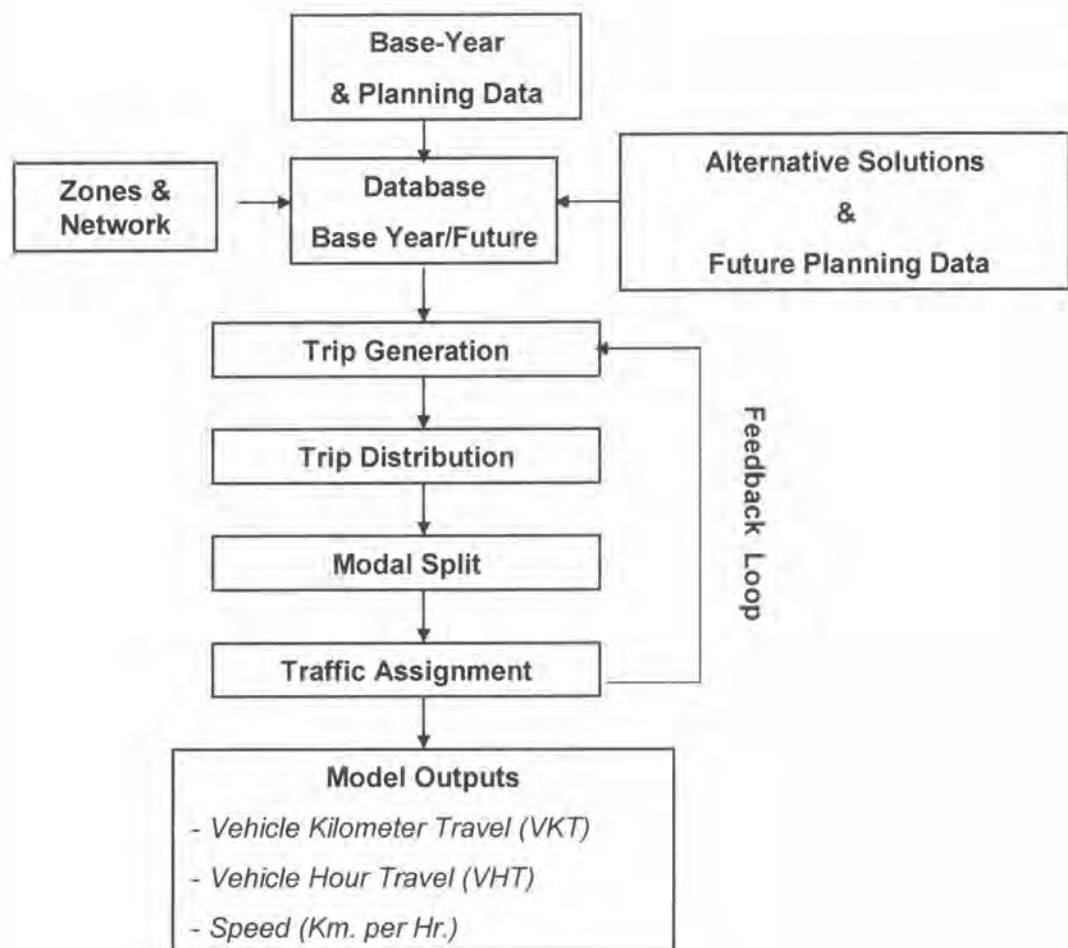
Base-Year
& Planning Data

Zones &
Network

Database
Base Year/Future

Alternative Solutions
&
Future Planning Data

Trip Generation

Trip Distribution

Modal Split

Traffic Assignment

Feedback Loop

Model Outputs
- Vehicle Kilometer Travel (VKT)
- Vehicle Hour Travel (VHT)
- Speed (Km. per Hr.)